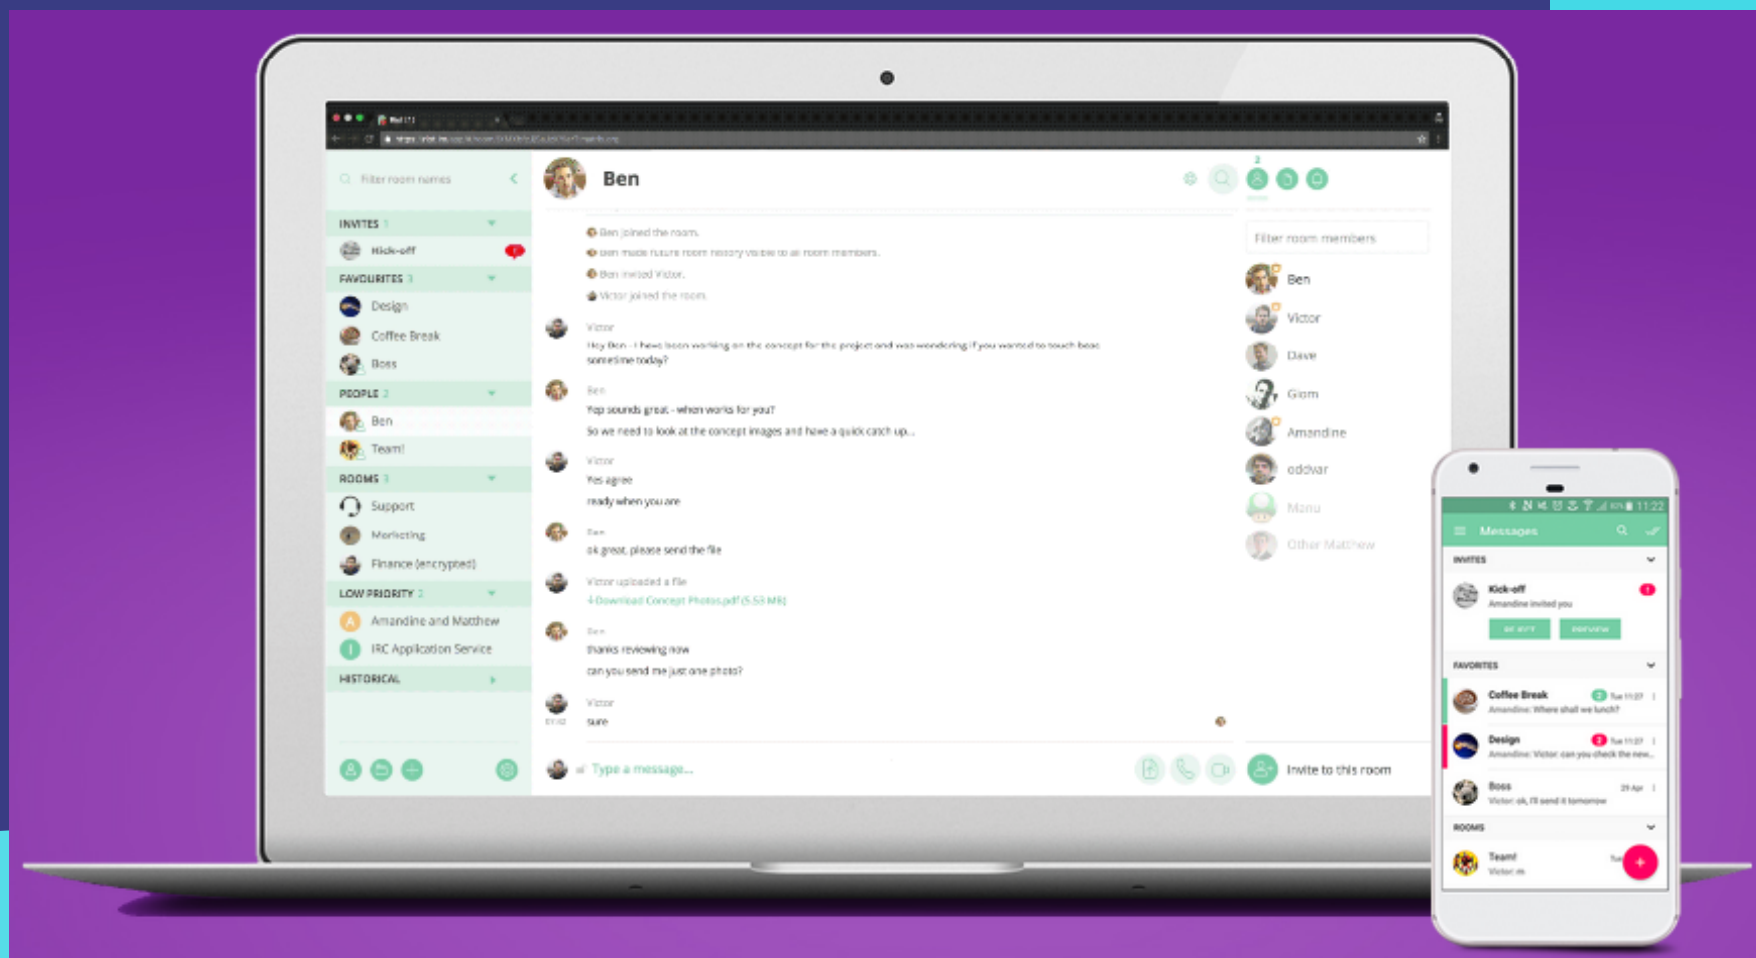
Filter room names

INVITES 1
Kick-off
FAVOURITES 3
Design
Coffee Break
Boss
PEOPLE 2
Ben
Team!
ROOMS 3
Support
Marketing
Finance (encrypted)
LOW PRIORITY 2
Amandine and Matthew
IRC Application Service
HISTORICAL

Ben

Ben joined the room.
Ben made future room history visible to all room members.
Ben invited Victor.
Victor joined the room.

Victor
Hey Ben - I have been working on the concept for the project and was wondering if you wanted to touch base sometime today?

Ben
Yep sounds great - when works for you?
So we need to look at the concept images and have a quick catch up...

Victor
Yes agree
ready when you are

Ben
ok great, please send the file

Victor uploaded a file
Download Concept Photos.pdf (5.53 MB)

Ben
thanks reviewing now
can you send me just one photo?

Victor
sure

Type a message...

Filter room members
Ben
Victor
Dave
Giom
Amandine
oddvar
Manu
Other Matthew

Invite to this room

11:22
Messages
INVITES
Kick-off
Amandine invited you
REJECT
PREVIEW
FAVORITES
Coffee Break
Amandine: Where shall we lunch?
Design
Amandine: Victor can you check the new...
Boss
Victor: ok, I'll send it tomorrow
ROOMS
Team!